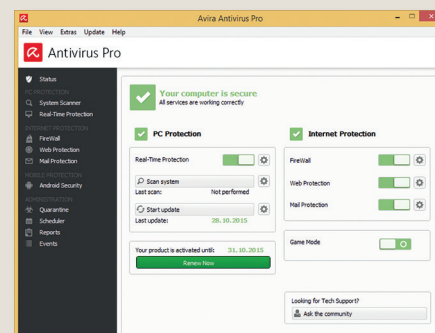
Avira Antivirus Pro

File View Extras Update Help

Antivirus Pro

Status

PC PROTECTION

System Scanner

Real-Time Protection

INTERNET PROTECTION

FireWall

Web Protection

Mail Protection

MOBILE PROTECTION

Android Security

ADMINISTRATION

Quarantine

Scheduler

Reports

Events

Your computer is secure

All services are working correctly

PC Protection

Real-Time Protection

Scan system

Last scan: Not performed

Start update

Last update: 28.10.2015

Your product is activated until: 31.10.2015

Renew Now

Internet Protection

FireWall

Web Protection

Mail Protection

Game Mode

Looking for Tech Support?

Ask the community